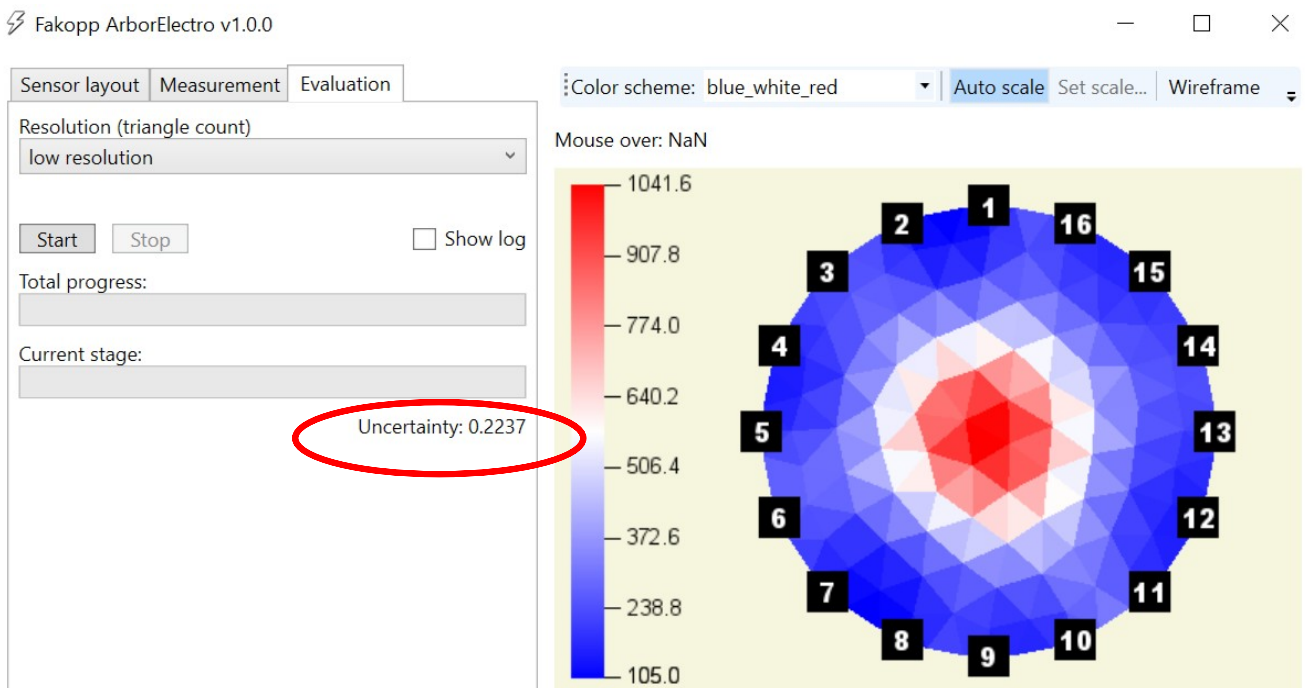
Fakopp ArborElectro v1.0.0

Sensor layout | Measurement | Evaluation

Resolution (triangle count)
low resolution

Start Stop Show log

Total progress:

Current stage:

Uncertainty: 0.2237

Color scheme: blue_white_red Auto scale Set scale... Wireframe

Mouse over: NaN

1041.6
907.8
774.0
640.2
506.4
372.6
238.8
105.0

1 2 3 4 5 6 7 8 9 10 11 12 13 14 15 16